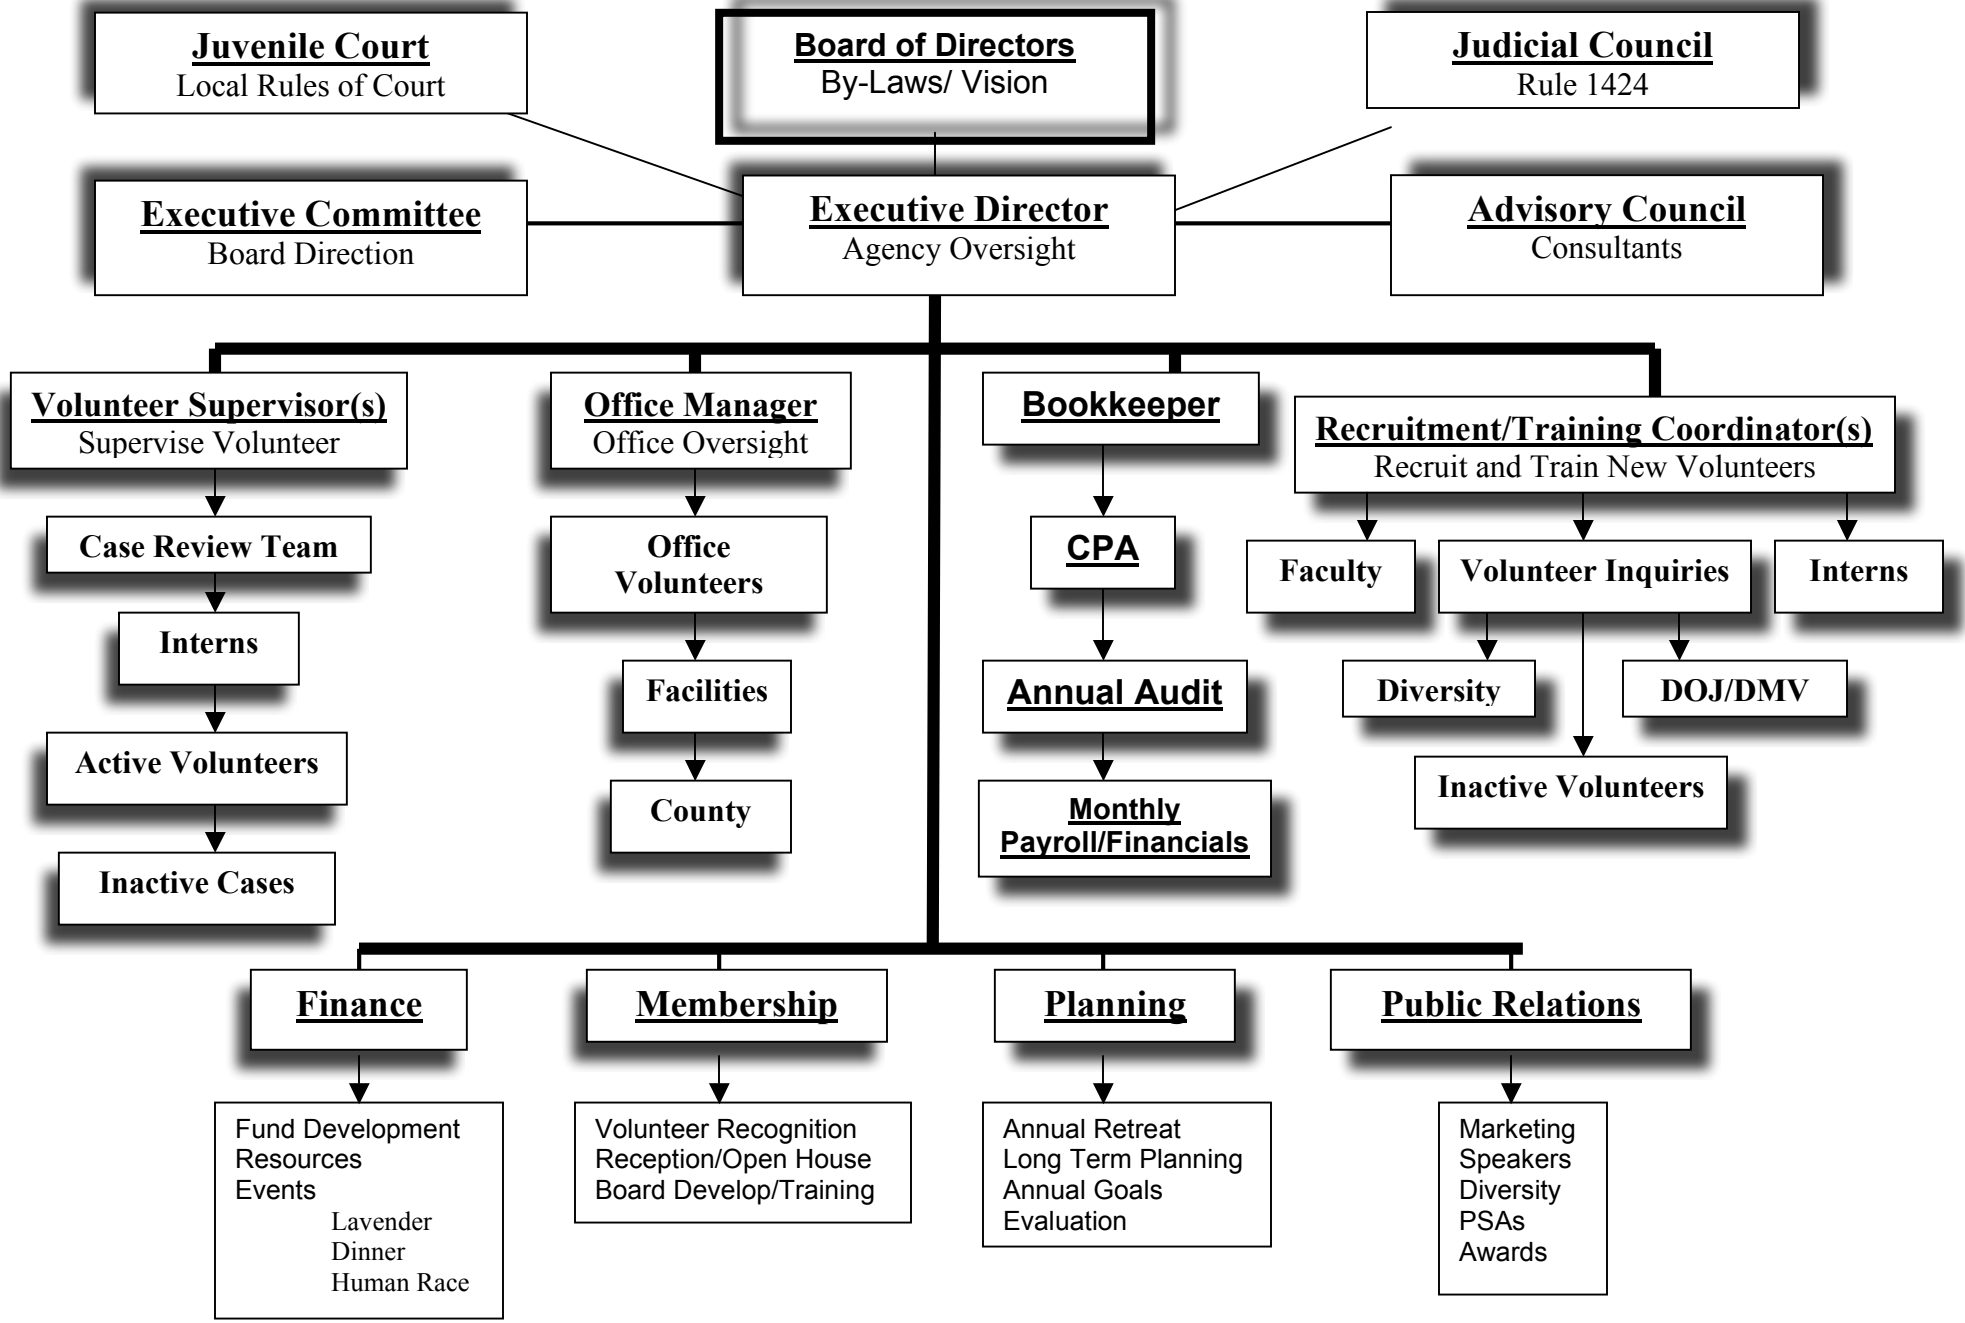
Juvenile Court
Local Rules of Court

Board of Directors
By-Laws/ Vision

Judicial Council
Rule 1424

Executive Committee
Board Direction

Executive Director
Agency Oversight

Advisory Council
Consultants

Volunteer Supervisor(s)
Supervise Volunteer

Case Review Team

Interns

Active Volunteers

Inactive Cases

Office Manager
Office Oversight

Office Volunteers

Facilities

County

Bookkeeper

CPA

Annual Audit

Monthly Payroll/Financials

Recruitment/Training Coordinator(s)
Recruit and Train New Volunteers

Faculty

Volunteer Inquiries

Interns

Diversity

DOJ/DMV

Inactive Volunteers

Finance

Fund Development
Resources
Events
Lavender
Dinner
Human Race

Membership

Volunteer Recognition
Reception/Open House
Board Develop/Training

Planning

Annual Retreat
Long Term Planning
Annual Goals
Evaluation

Public Relations

Marketing
Speakers
Diversity
PSAs
Awards